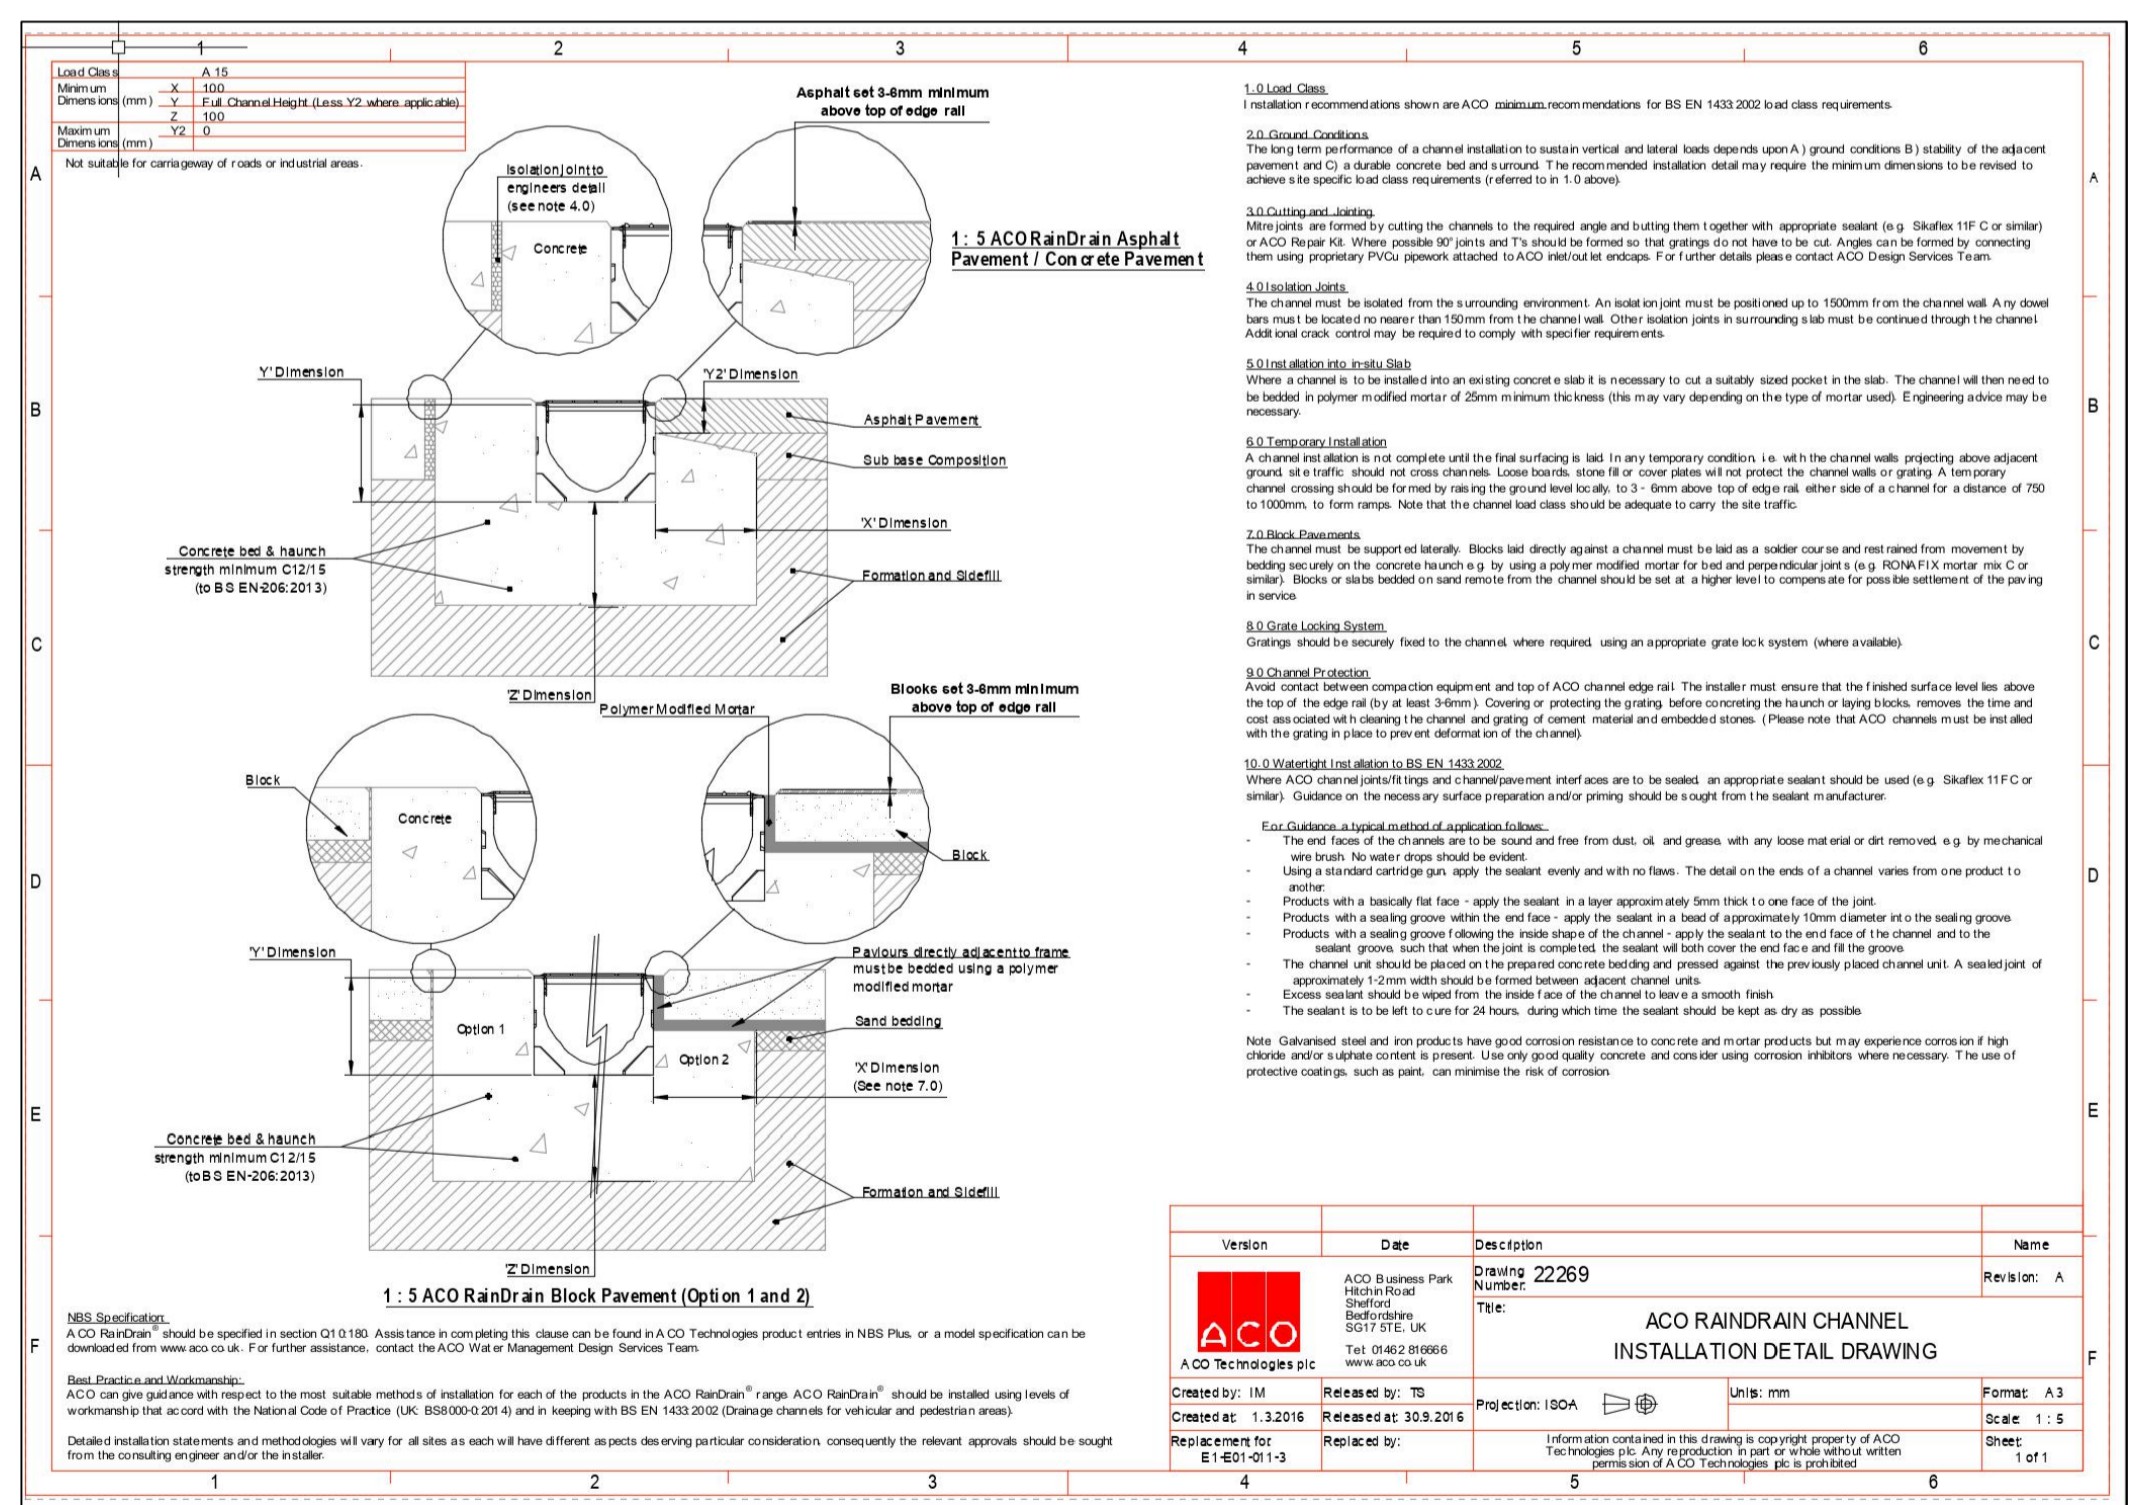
1 2 3 4 5 6

| Load Class | | A 15 |
|---|---|---|
| Minimum Dimensions (mm) | X | 100 |
| | Y | Full Channel Height (Less Y2 where applicable) |
| | Z | 100 |
| Maximum Dimensions (mm) | Y2 | 0 |

Not suitable for carriageway of roads or industrial areas.

Asphalt set 3-6mm minimum above top of edge rail

Isolation joint to engineers detail (see note 4.0)

Concrete

1 : 5 ACO RainDrain Asphalt Pavement / Concrete Pavement

'Y' Dimension
'Y2' Dimension
Asphalt Pavement
Sub base Composition
'X' Dimension
Concrete bed & haunch strength minimum C12/15 (to BS EN-206:2013)
Formation and Sidefill
'Z' Dimension

Polymer Modified Mortar
Blocks set 3-6mm minimum above top of edge rail
Block
Concrete
Block
'Y' Dimension
Paviours directly adjacent to frame must be bedded using a polymer modified mortar
Sand bedding
Option 1
Option 2
'X' Dimension (See note 7.0)
Concrete bed & haunch strength minimum C12/15 (to BS EN-206:2013)
Formation and Sidefill
'Z' Dimension

1 : 5 ACO RainDrain Block Pavement (Option 1 and 2)

NBS Specification:
ACO RainDrain® should be specified in section Q10:180. Assistance in completing this clause can be found in ACO Technologies product entries in NBS Plus, or a model specification can be downloaded from www.aco.co.uk. For further assistance, contact the ACO Water Management Design Services Team.

Best Practice and Workmanship:
ACO can give guidance with respect to the most suitable methods of installation for each of the products in the ACO RainDrain® range. ACO RainDrain® should be installed using levels of workmanship that accord with the National Code of Practice (UK: BS8000-0:2014) and in keeping with BS EN 1433:2002 (Drainage channels for vehicular and pedestrian areas).

Detailed installation statements and methodologies will vary for all sites as each will have different aspects deserving particular consideration, consequently the relevant approvals should be sought from the consulting engineer and/or the installer.

1.0 Load Class
Installation recommendations shown are ACO minimum recommendations for BS EN 1433:2002 load class requirements.

2.0 Ground Conditions
The long term performance of a channel installation to sustain vertical and lateral loads depends upon A) ground conditions B) stability of the adjacent pavement and C) a durable concrete bed and surround. The recommended installation detail may require the minimum dimensions to be revised to achieve site specific load class requirements (referred to in 1.0 above).

3.0 Cutting and Jointing
Mitre joints are formed by cutting the channels to the required angle and butting them together with appropriate sealant (e.g. Sikaflex 11FC or similar) or ACO Repair Kit. Where possible 90° joints and T's should be formed so that gratings do not have to be cut. Angles can be formed by connecting them using proprietary PVCu pipework attached to ACO inlet/outlet endcaps. For further details please contact ACO Design Services Team.

4.0 Isolation Joints
The channel must be isolated from the surrounding environment. An isolation joint must be positioned up to 1500mm from the channel wall. Any dowel bars must be located no nearer than 150mm from the channel wall. Other isolation joints in surrounding slab must be continued through the channel. Additional crack control may be required to comply with specifier requirements.

5.0 Installation into in-situ Slab
Where a channel is to be installed into an existing concrete slab it is necessary to cut a suitably sized pocket in the slab. The channel will then need to be bedded in polymer modified mortar of 25mm minimum thickness (this may vary depending on the type of mortar used). Engineering advice may be necessary.

6.0 Temporary Installation
A channel installation is not complete until the final surfacing is laid. In any temporary condition, i.e. with the channel walls projecting above adjacent ground, site traffic should not cross channels. Loose boards, stone fill or cover plates will not protect the channel walls or grating. A temporary channel crossing should be formed by raising the ground level locally, to 3 - 6mm above top of edge rail, either side of a channel for a distance of 750 to 1000mm, to form ramps. Note that the channel load class should be adequate to carry the site traffic.

7.0 Block Pavements
The channel must be supported laterally. Blocks laid directly against a channel must be laid as a soldier course and restrained from movement by bedding securely on the concrete haunch e.g. by using a polymer modified mortar for bed and perpendicular joints (e.g. RONAFIX mortar mix C or similar). Blocks or slabs bedded on sand remote from the channel should be set at a higher level to compensate for possible settlement of the paving in service.

8.0 Grate Locking System
Gratings should be securely fixed to the channel, where required, using an appropriate grate lock system (where available).

9.0 Channel Protection
Avoid contact between compaction equipment and top of ACO channel edge rail. The installer must ensure that the finished surface level lies above the top of the edge rail (by at least 3-6mm). Covering or protecting the grating, before concreting the haunch or laying blocks, removes the time and cost associated with cleaning the channel and grating of cement material and embedded stones. (Please note that ACO channels must be installed with the grating in place to prevent deformation of the channel).

10.0 Watertight Installation to BS EN 1433:2002
Where ACO channel joints/fittings and channel/pavement interfaces are to be sealed, an appropriate sealant should be used (e.g. Sikaflex 11FC or similar). Guidance on the necessary surface preparation and/or priming should be sought from the sealant manufacturer.

For Guidance a typical method of application follows:
- The end faces of the channels are to be sound and free from dust, oil, and grease, with any loose material or dirt removed, e.g. by mechanical wire brush. No water drops should be evident.
- Using a standard cartridge gun, apply the sealant evenly and with no flaws. The detail on the ends of a channel varies from one product to another.
- Products with a basically flat face - apply the sealant in a layer approximately 5mm thick to one face of the joint.
- Products with a sealing groove within the end face - apply the sealant in a bead of approximately 10mm diameter into the sealing groove.
- Products with a sealing groove following the inside shape of the channel - apply the sealant to the end face of the channel and to the sealant groove, such that when the joint is completed, the sealant will both cover the end face and fill the groove.
- The channel unit should be placed on the prepared concrete bedding and pressed against the previously placed channel unit. A sealed joint of approximately 1-2mm width should be formed between adjacent channel units.
- Excess sealant should be wiped from the inside face of the channel to leave a smooth finish.
- The sealant is to be left to cure for 24 hours, during which time the sealant should be kept as dry as possible.

Note: Galvanised steel and iron products have good corrosion resistance to concrete and mortar products but may experience corrosion if high chloride and/or sulphate content is present. Use only good quality concrete and consider using corrosion inhibitors where necessary. The use of protective coatings, such as paint, can minimise the risk of corrosion.

Version | Date | Description | Name

ACO Technologies plc
ACO Business Park, Hitchin Road, Shefford, Bedfordshire, SG17 5TE, UK
Tel: 01462 816666
www.aco.co.uk

Drawing Number: 22269
Revision: A
Title: ACO RAINDRAIN CHANNEL INSTALLATION DETAIL DRAWING

Created by: IM | Released by: TS | Projection: ISOA | Units: mm | Format: A3
Created at: 1.3.2016 | Released at: 30.9.2016 | Scale: 1 : 5
Replacement for: E1-E01-011-3 | Replaced by: | Information contained in this drawing is copyright property of ACO Technologies plc. Any reproduction in part or whole without written permission of ACO Technologies plc is prohibited | Sheet: 1 of 1

A B C D E F